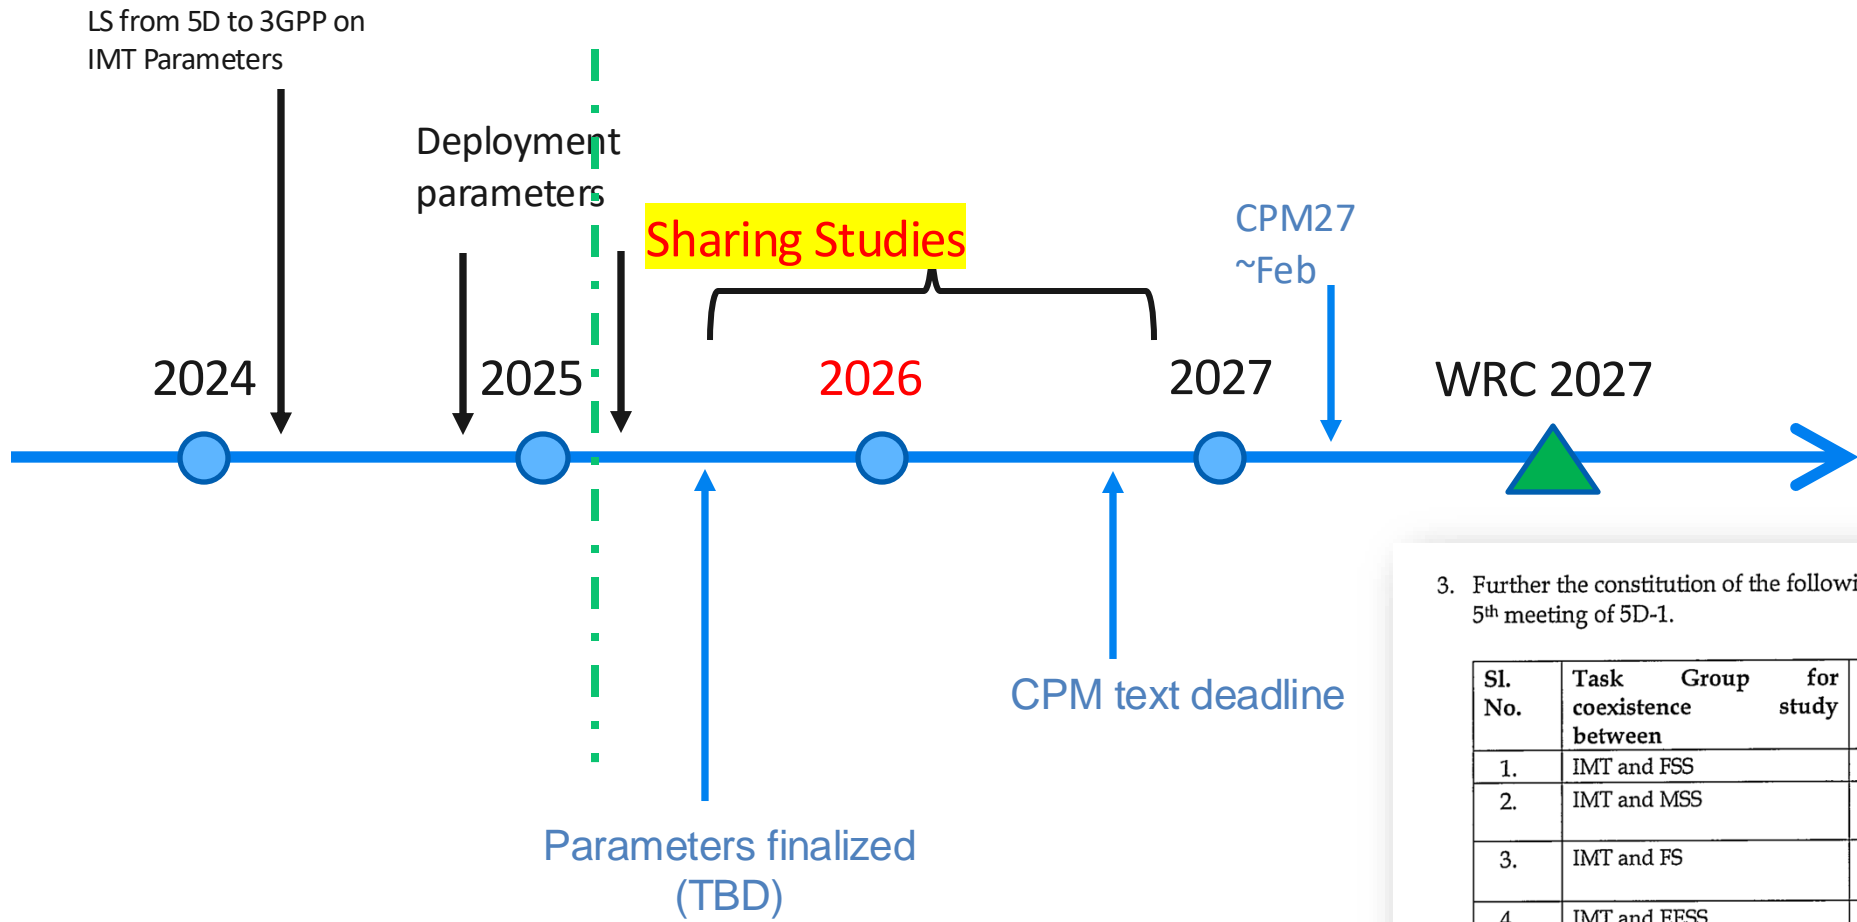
LS from 5D to 3GPP on IMT Parameters

Deployment parameters

Sharing Studies

CPM27 ~Feb

2024

2025

2026

2027

WRC 2027

CPM text deadline

Parameters finalized (TBD)

3. Further the constitution of the followi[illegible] 5th meeting of 5D-1.

| Sl. No. | Task Group for coexistence study between |
|---|---|
| 1. | IMT and FSS |
| 2. | IMT and MSS |
| 3. | IMT and FS |
| 4. | IMT and EESS |